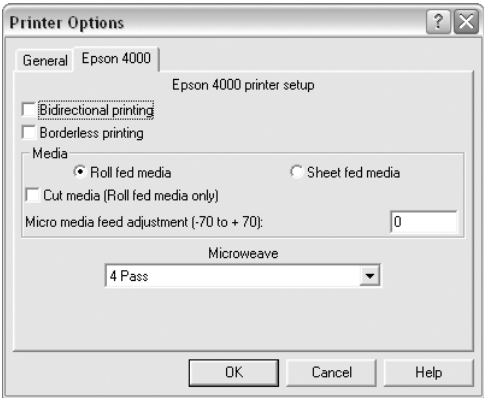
Printer Options

General Epson 4000

Epson 4000 printer setup

Bidirectional printing

Borderless printing

Media

Roll fed media

Sheet fed media

Cut media (Roll fed media only)

Micro media feed adjustment (-70 to + 70):

0

Microweave

4 Pass

OK

Cancel

Help